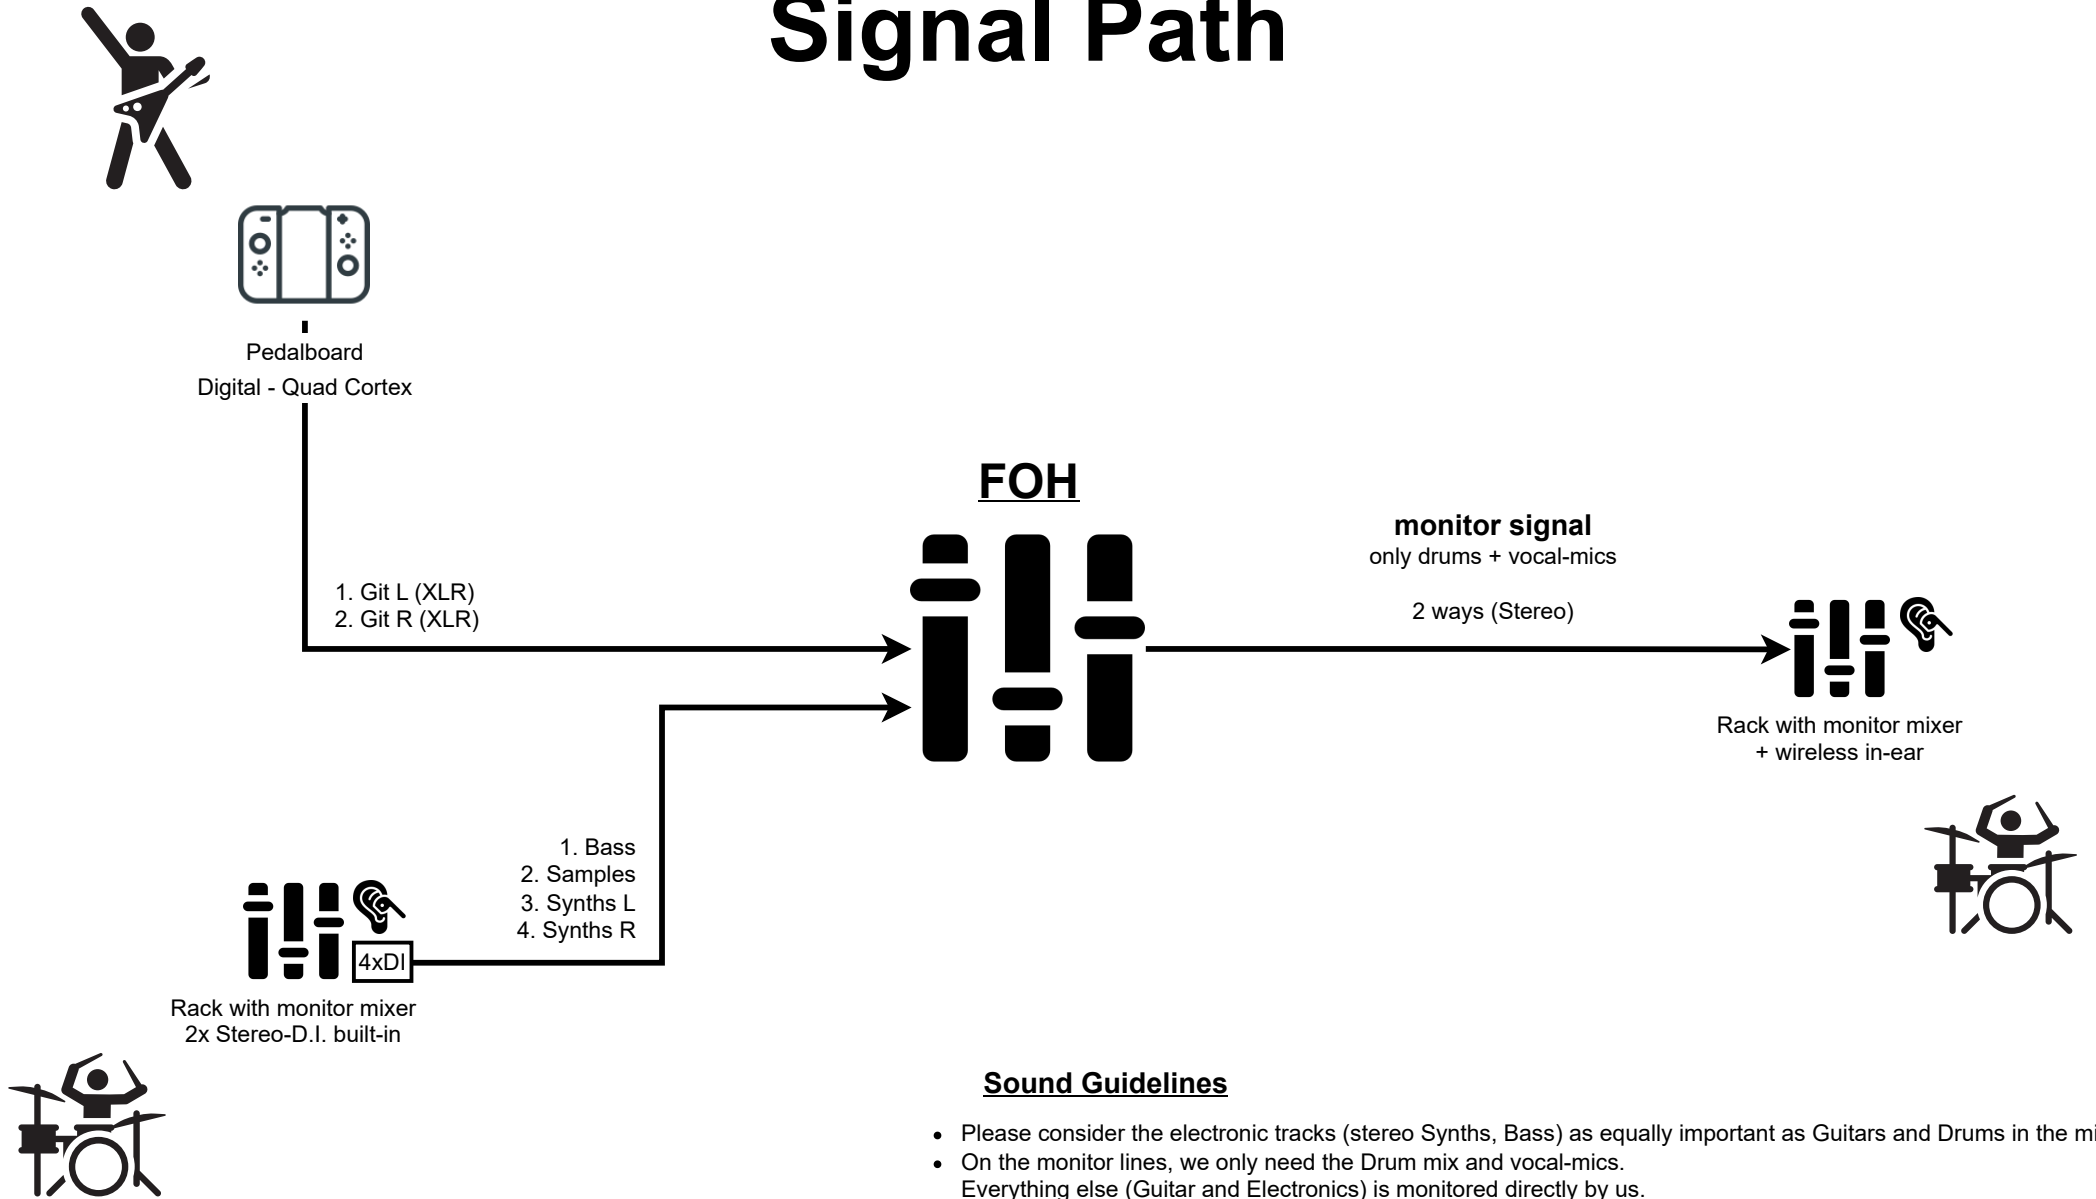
Signal Path

Pedalboard
Digital - Quad Cortex

FOH

1. Git L (XLR)
2. Git R (XLR)

monitor signal
only drums + vocal-mics

2 ways (Stereo)

Rack with monitor mixer
+ wireless in-ear

1. Bass
2. Samples
3. Synths L
4. Synths R

4xDI

Rack with monitor mixer
2x Stereo-D.I. built-in

Sound Guidelines

- Please consider the electronic tracks (stereo Synths, Bass) as equally important as Guitars and Drums in the mi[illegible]
- On the monitor lines, we only need the Drum mix and vocal-mics.
Everything else (Guitar and Electronics) is monitored directly by us.